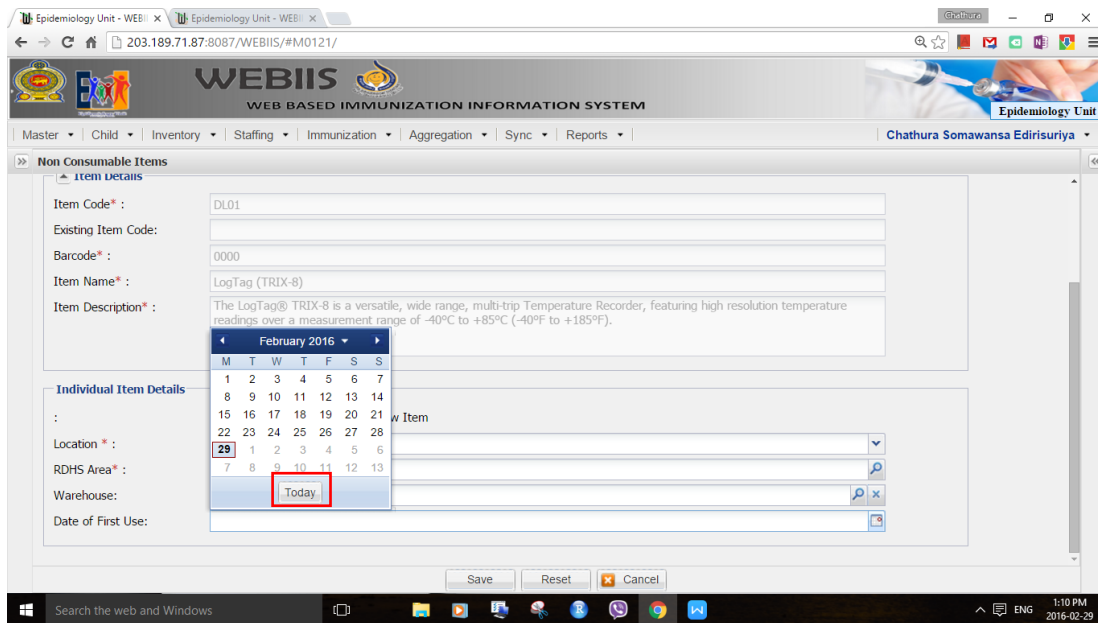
Epidemiology Unit - WEBII ×   Epidemiology Unit - WEBII ×

Chathura

203.189.71.87:8087/WEBIIS/#M0121/

WEBIIS
WEB BASED IMMUNIZATION INFORMATION SYSTEM

Epidemiology Unit

Master ▾ | Child ▾ | Inventory ▾ | Staffing ▾ | Immunization ▾ | Aggregation ▾ | Sync ▾ | Reports ▾

Chathura Somawansa Edirisuriya ▾

Non Consumable Items

Item Details

Item Code* : DL01

Existing Item Code:

Barcode* : 0000

Item Name* : LogTag (TRIX-8)

Item Description* : The LogTag® TRIX-8 is a versatile, wide range, multi-trip Temperature Recorder, featuring high resolution temperature readings over a measurement range of -40°C to +85°C (-40°F to +185°F).

February 2016

| M | T | W | T | F | S | S |
|---|---|---|---|---|---|---|
| 1 | 2 | 3 | 4 | 5 | 6 | 7 |
| 8 | 9 | 10 | 11 | 12 | 13 | 14 |
| 15 | 16 | 17 | 18 | 19 | 20 | 21 |
| 22 | 23 | 24 | 25 | 26 | 27 | 28 |
| 29 | 1 | 2 | 3 | 4 | 5 | 6 |
| 7 | 8 | 9 | 10 | 11 | 12 | 13 |

Today

Individual Item Details

:

w Item

Location * :

RDHS Area* :

Warehouse:

Date of First Use:

Save   Reset   Cancel

Search the web and Windows

ENG   1:10 PM 2016-02-29